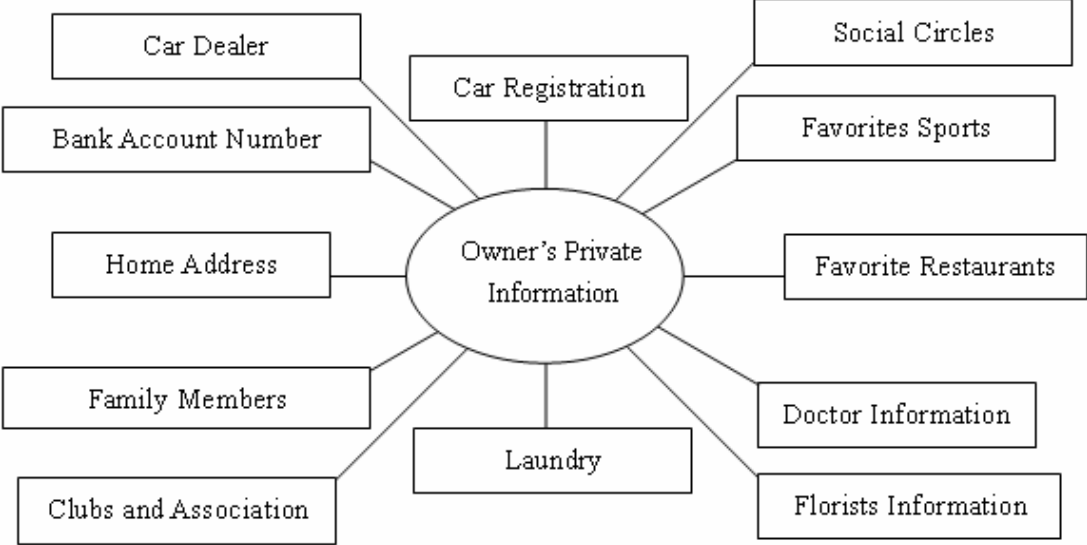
Car Dealer

Car Registration

Social Circles

Bank Account Number

Favorites Sports

Home Address

Owner's Private Information

Favorite Restaurants

Family Members

Doctor Information

Laundry

Clubs and Association

Florists Information